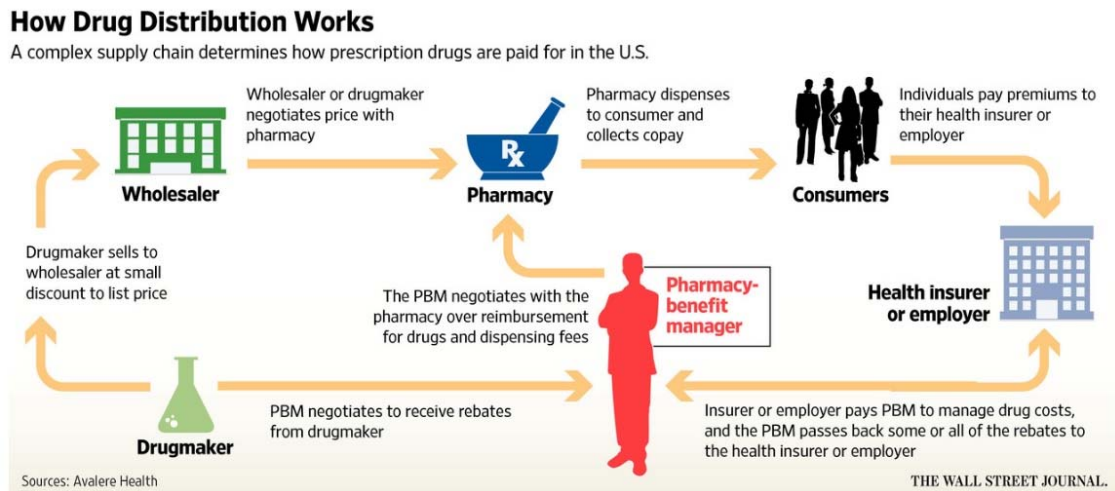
How Drug Distribution Works

A complex supply chain determines how prescription drugs are paid for in the U.S.

Wholesaler or drugmaker negotiates price with pharmacy

Pharmacy dispenses to consumer and collects copay

Individuals pay premiums to their health insurer or employer

Wholesaler

Rx

Pharmacy

Consumers

Drugmaker sells to wholesaler at small discount to list price

The PBM negotiates with the pharmacy over reimbursement for drugs and dispensing fees

Pharmacy-benefit manager

Health insurer or employer

PBM negotiates to receive rebates from drugmaker

Insurer or employer pays PBM to manage drug costs, and the PBM passes back some or all of the rebates to the health insurer or employer

Drugmaker

Sources: Avalere Health

THE WALL STREET JOURNAL.